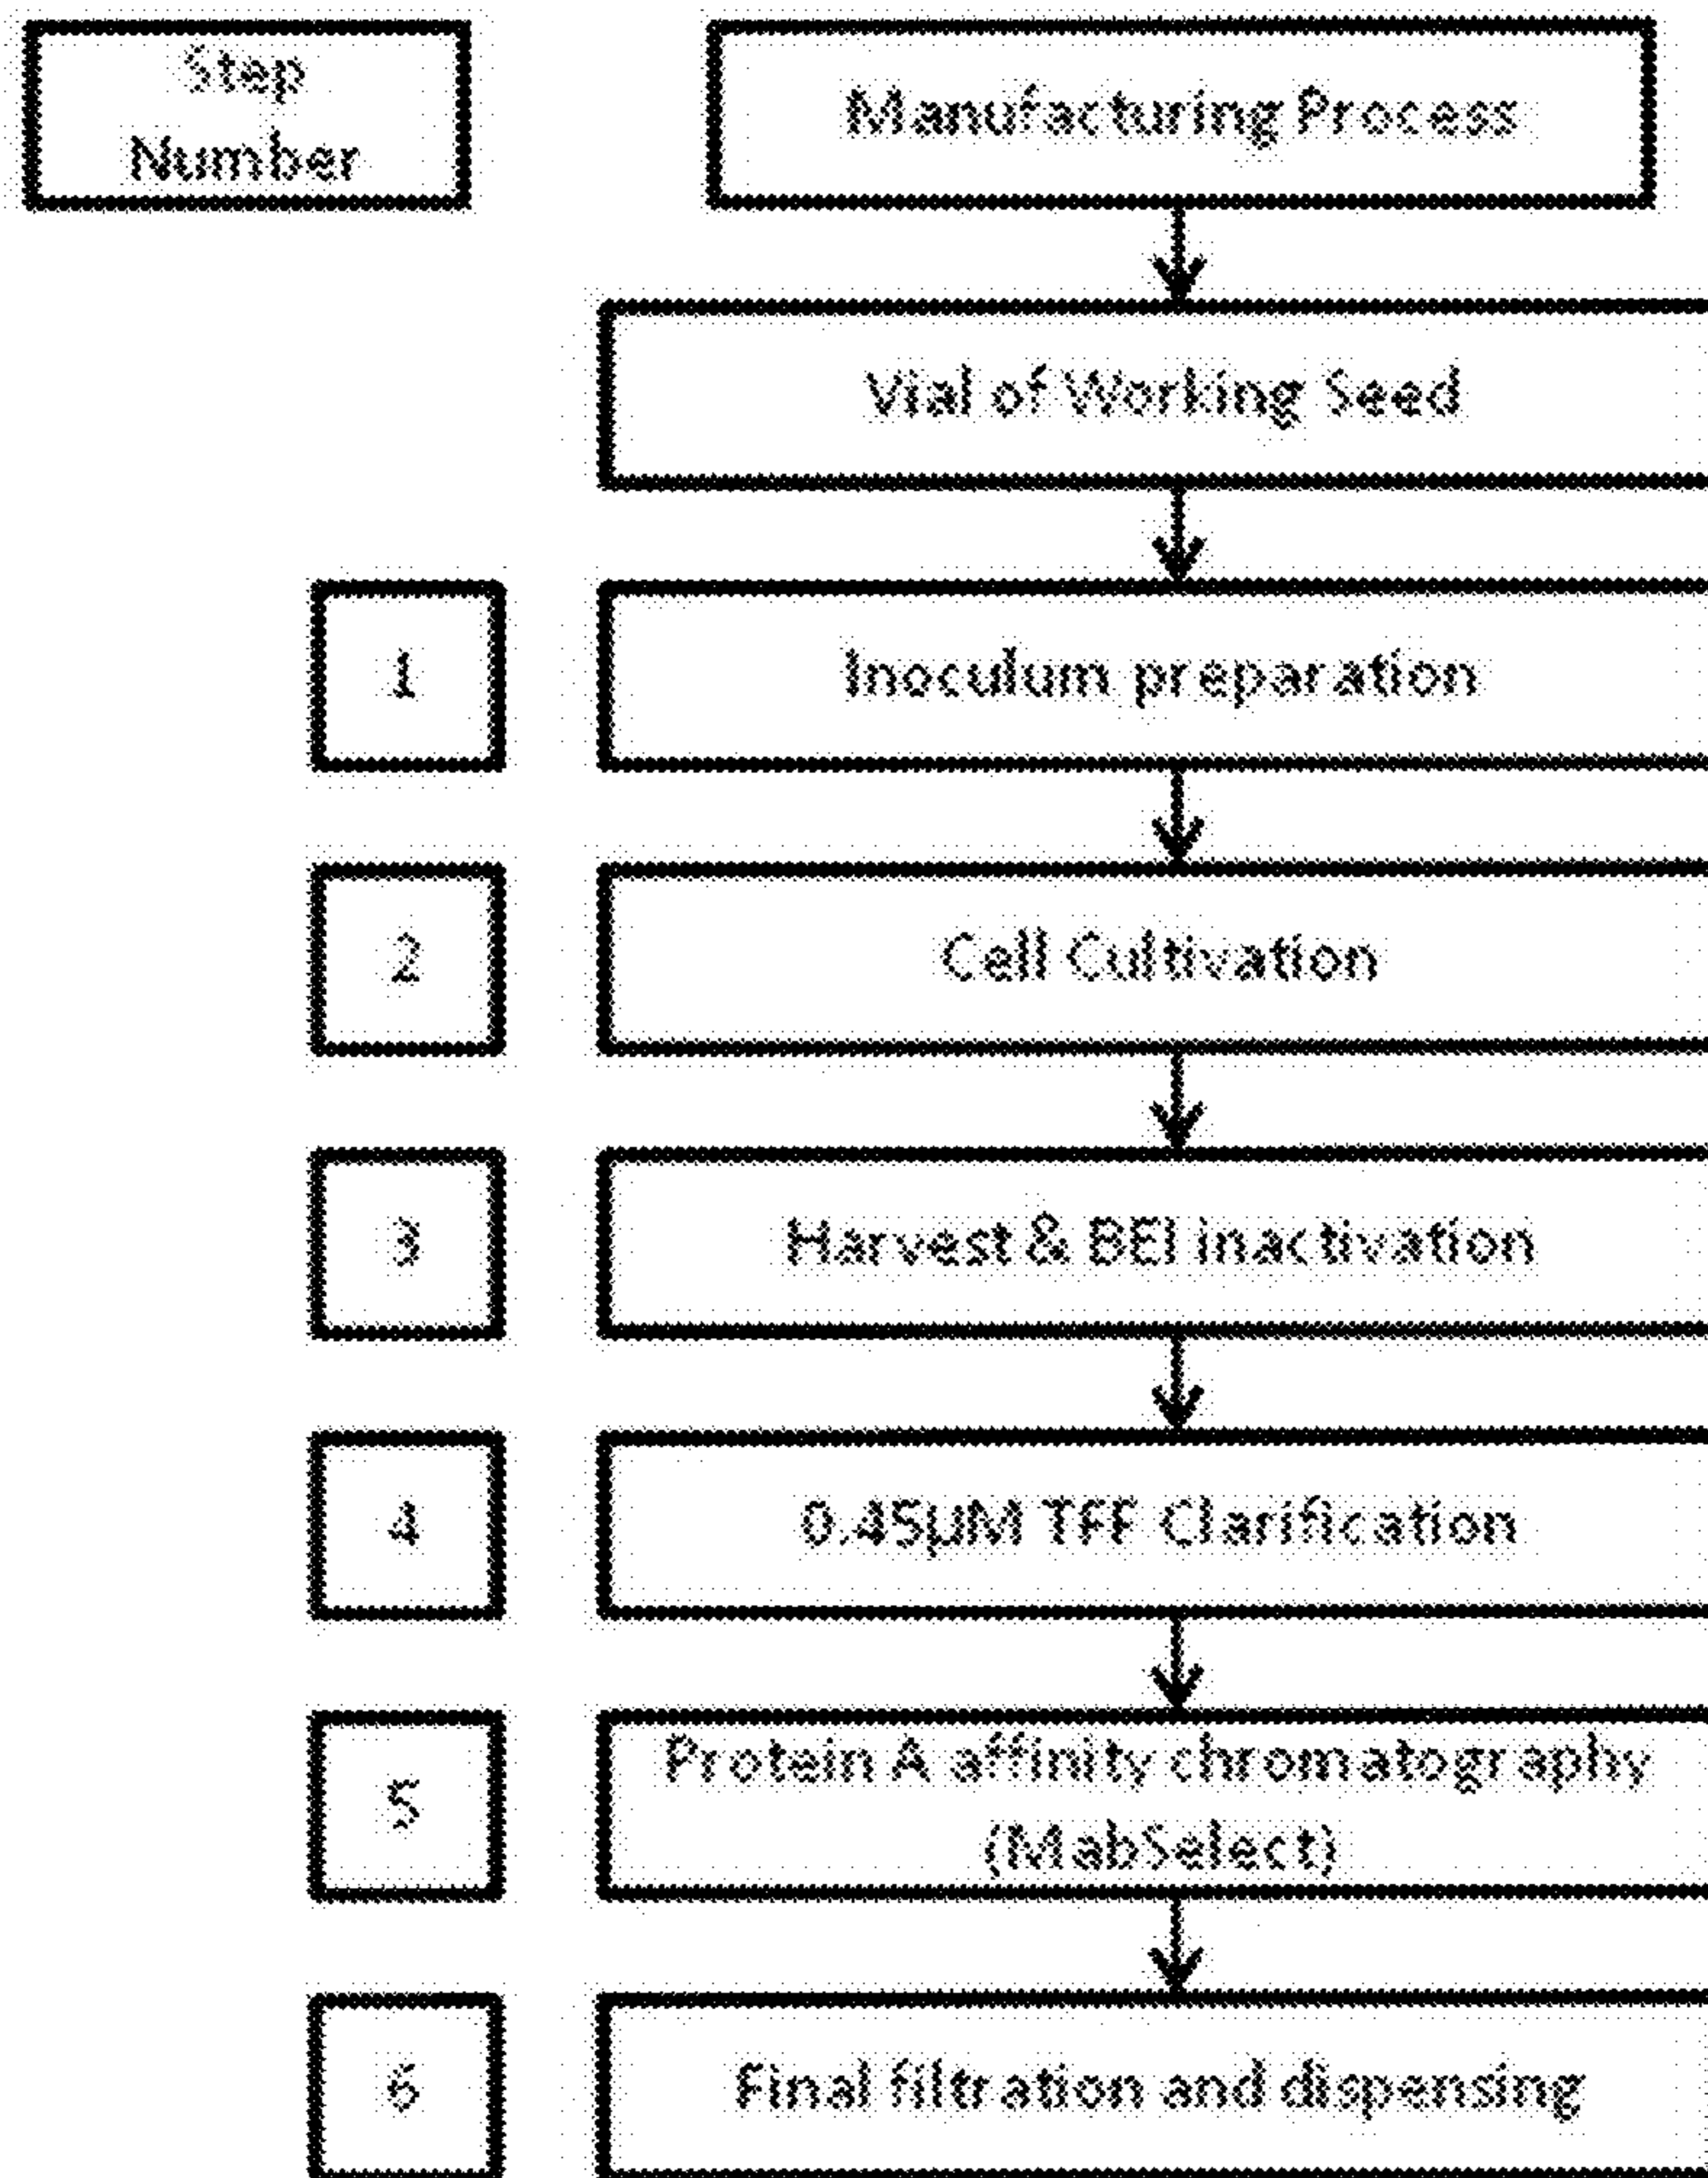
Step Number

Manufacturing Process

Vial of Working Seed

1

Inoculum preparation

2

Cell Cultivation

3

Harvest & BEI inactivation

4

0.45μM TFF Clarification

5

Protein A affinity chromatography (MabSelect)

6

Final filtration and dispensing